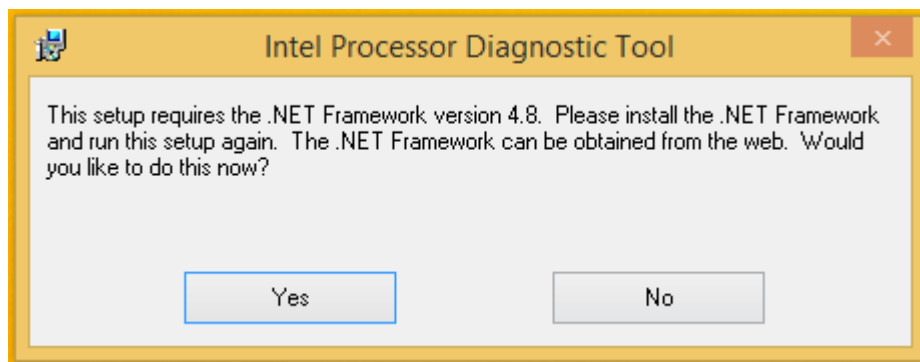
Intel Processor Diagnostic Tool

×

This setup requires the .NET Framework version 4.8.  Please install the .NET Framework and run this setup again.  The .NET Framework can be obtained from the web.  Would you like to do this now?

Yes

No